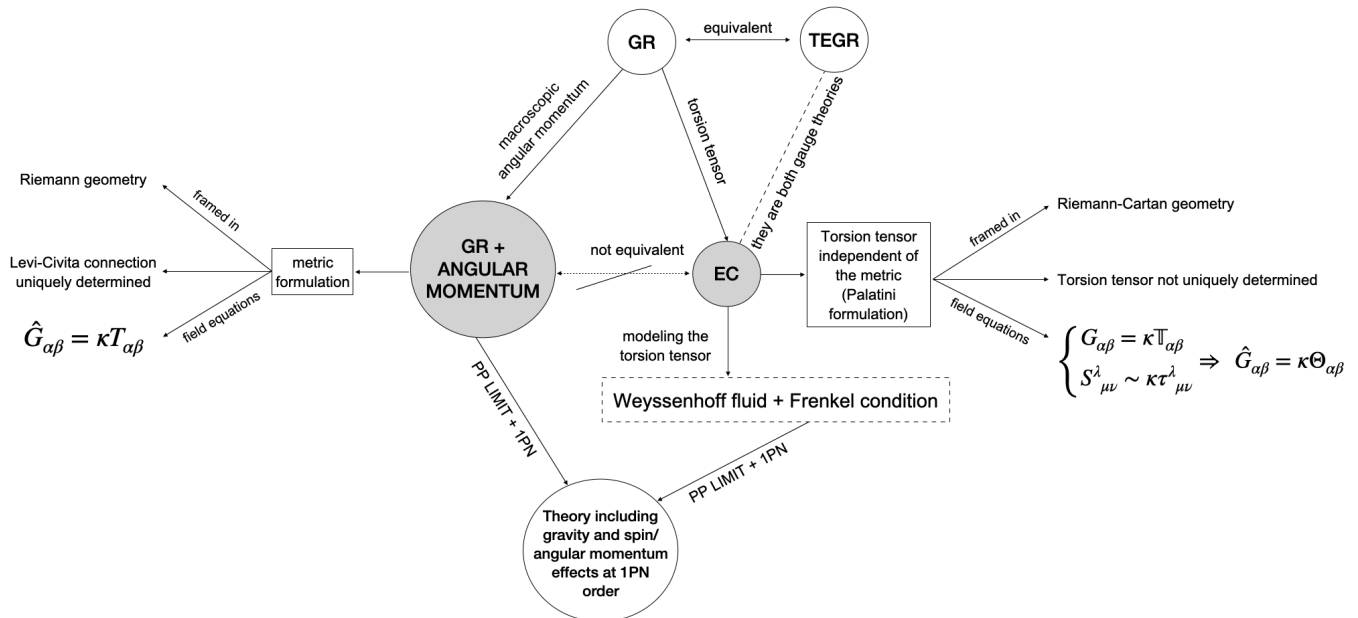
GR

equivalent

TEGR

macroscopic angular momentum

torsion tensor

they are both gauge theories

Riemann geometry

framed in

Levi-Civita connection uniquely determined

metric formulation

GR + ANGULAR MOMENTUM

not equivalent

EC

Torsion tensor independent of the metric (Palatini formulation)

framed in

Riemann-Cartan geometry

Torsion tensor not uniquely determined

field equations

$\hat{G}_{\alpha\beta} = \kappa T_{\alpha\beta}$

modeling the torsion tensor

field equations

$\begin{cases} G_{\alpha\beta} = \kappa \mathbb{T}_{\alpha\beta} \\ S^{\lambda}{}_{\mu\nu} \sim \kappa \tau^{\lambda}{}_{\mu\nu} \end{cases} \Rightarrow \hat{G}_{\alpha\beta} = \kappa \Theta_{\alpha\beta}$

PP LIMIT + 1PN

Weyssenhoff fluid + Frenkel condition

PP LIMIT + 1PN

Theory including gravity and spin/ angular momentum effects at 1PN order